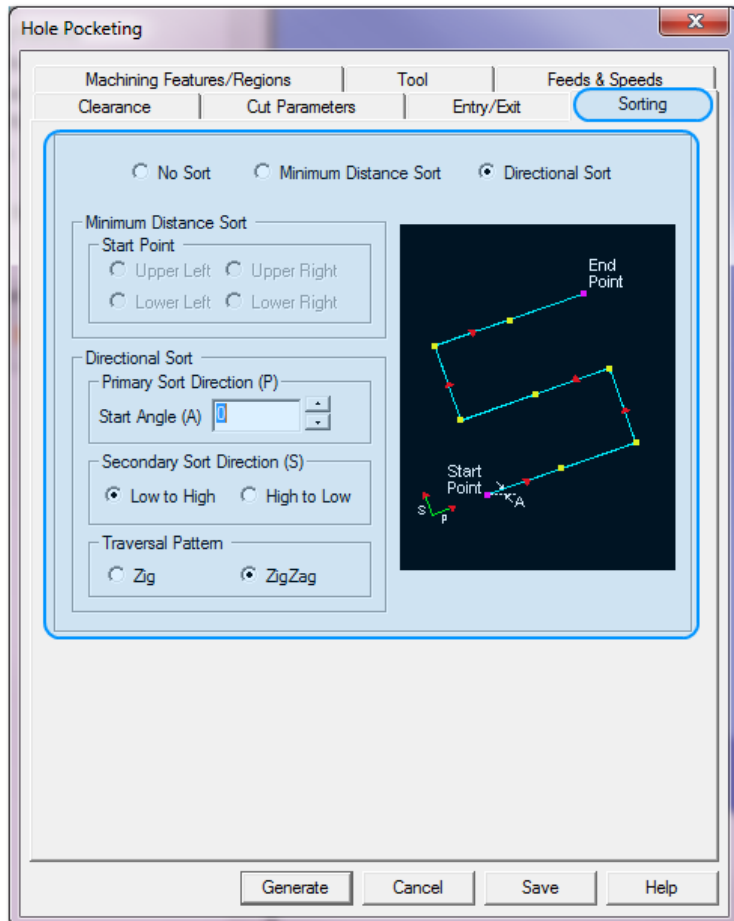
Hole Pocketing

Machining Features/Regions
Tool
Feeds & Speeds
Clearance
Cut Parameters
Entry/Exit
Sorting

No Sort
Minimum Distance Sort
Directional Sort

Minimum Distance Sort
Start Point
Upper Left
Upper Right
Lower Left
Lower Right

Directional Sort
Primary Sort Direction (P)
Start Angle (A) 0

Secondary Sort Direction (S)
Low to High
High to Low

Traversal Pattern
Zig
ZigZag

End Point
Start Point
A
S
P

Generate
Cancel
Save
Help